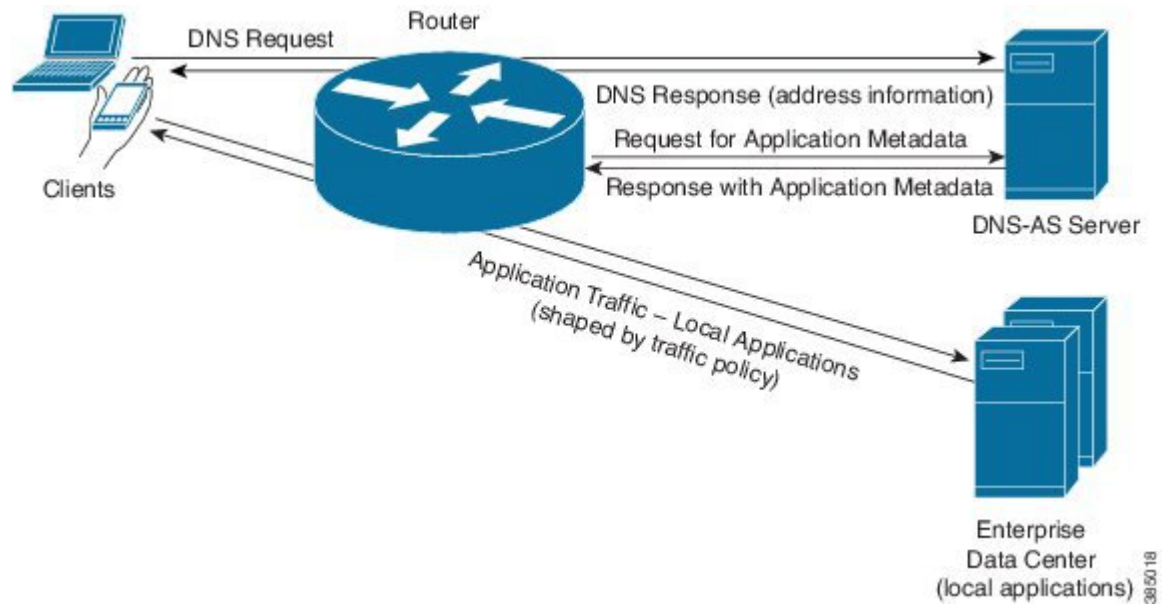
Router

DNS Request

DNS Response (address information)

Request for Application Metadata

Response with Application Metadata

Clients

DNS-AS Server

Application Traffic – Local Applications (shaped by traffic policy)

Enterprise Data Center (local applications)

385018